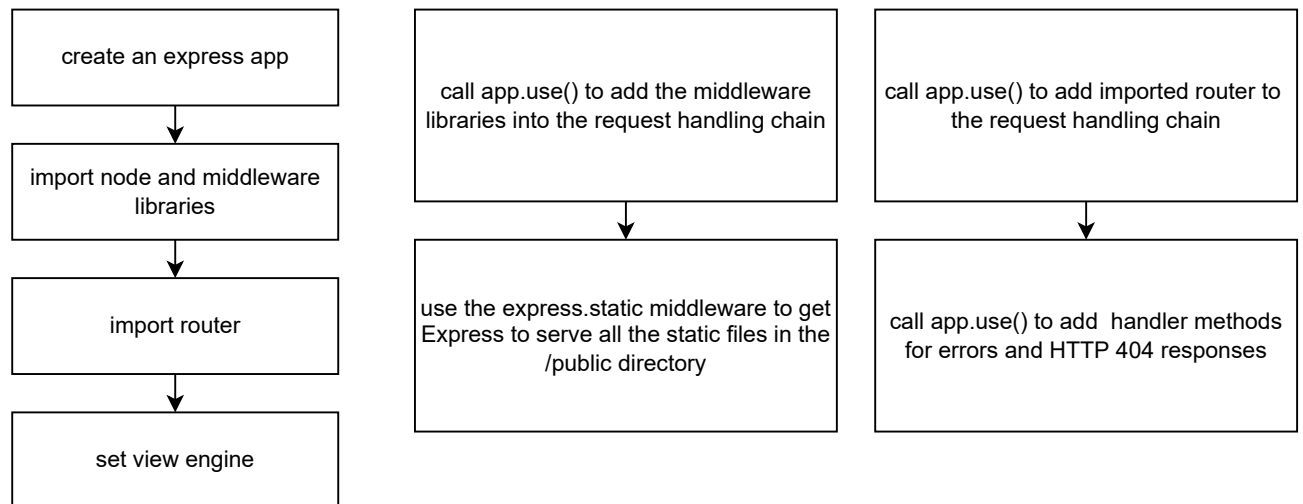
create an express app

import node and middleware libraries

import router

set view engine

call app.use() to add the middleware libraries into the request handling chain

use the express.static middleware to get Express to serve all the static files in the /public directory

call app.use() to add imported router to the request handling chain

call app.use() to add handler methods for errors and HTTP 404 responses